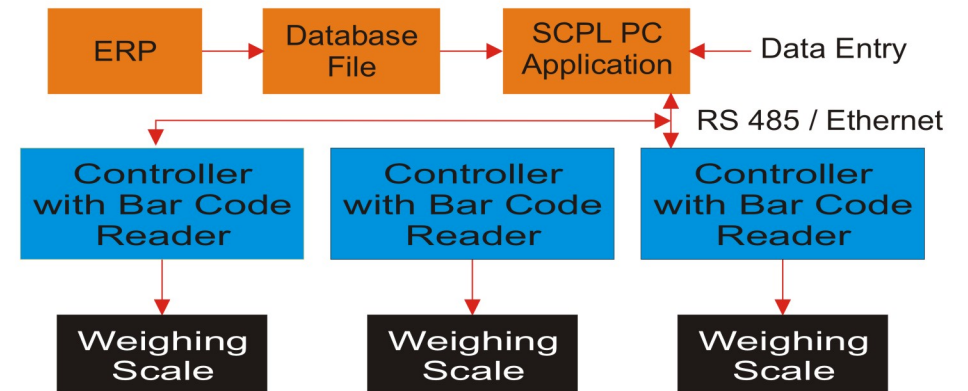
ERP

Database File

SCPL PC Application

Data Entry

RS 485 / Ethernet

Controller with Bar Code Reader

Controller with Bar Code Reader

Controller with Bar Code Reader

Weighing Scale

Weighing Scale

Weighing Scale